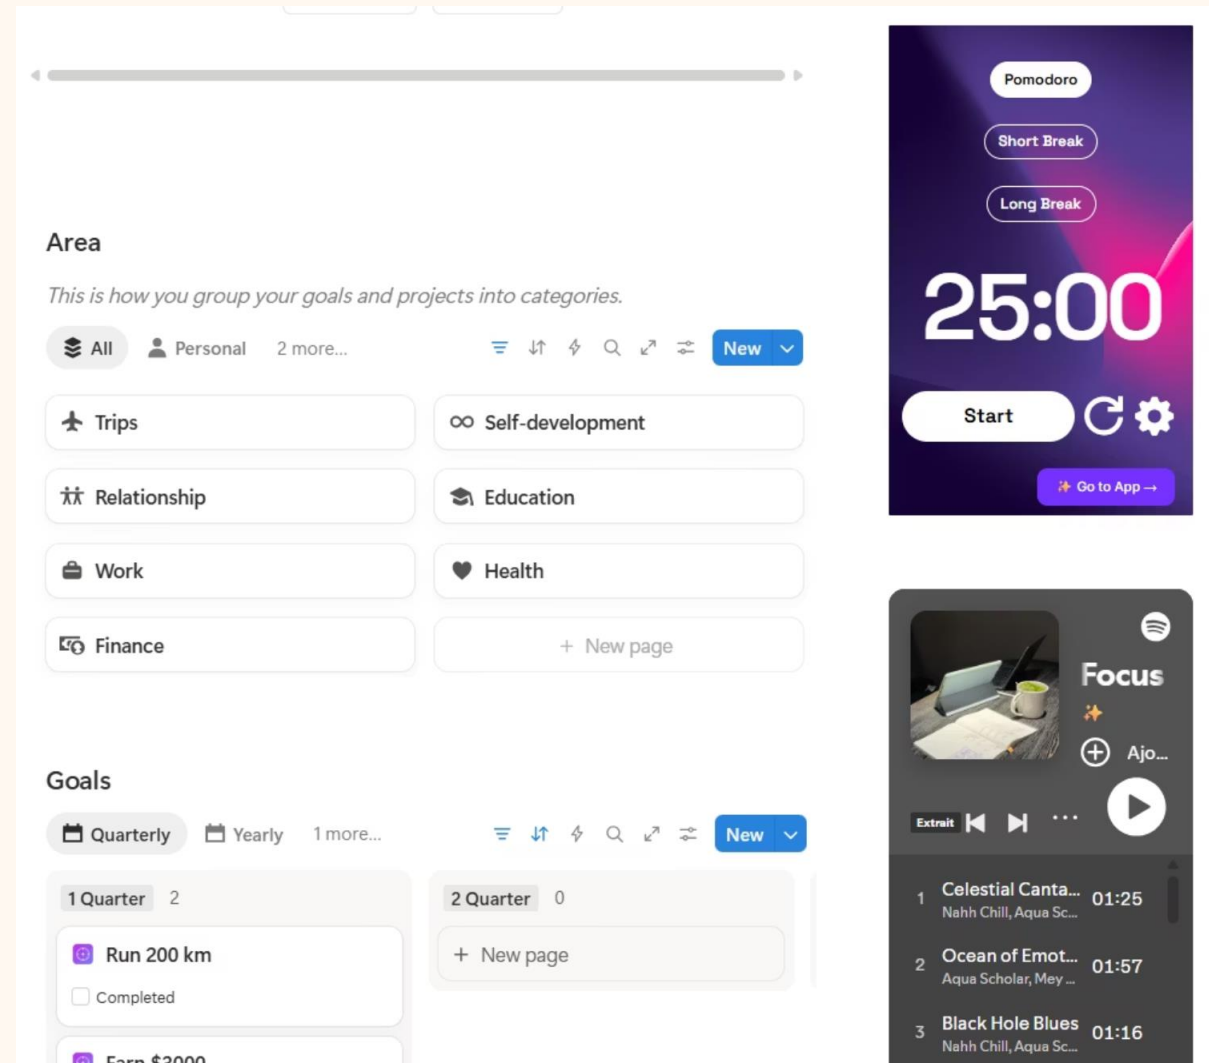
Area

This is how you group your goals and projects into categories.

All Personal 2 more... New

Trips
Self-development
Relationship
Education
Work
Health
Finance
+ New page

Goals

Quarterly Yearly 1 more... New

1 Quarter 2
Run 200 km
Completed
Earn $3000

2 Quarter 0
+ New page

Pomodoro
Short Break
Long Break
25:00
Start
Go to App →

Focus
Ajo...
Extrait

1 Celestial Canta... Nahh Chill, Aqua Sc... 01:25
2 Ocean of Emot... Aqua Scholar, Mey ... 01:57
3 Black Hole Blues Nahh Chill, Aqua Sc... 01:16